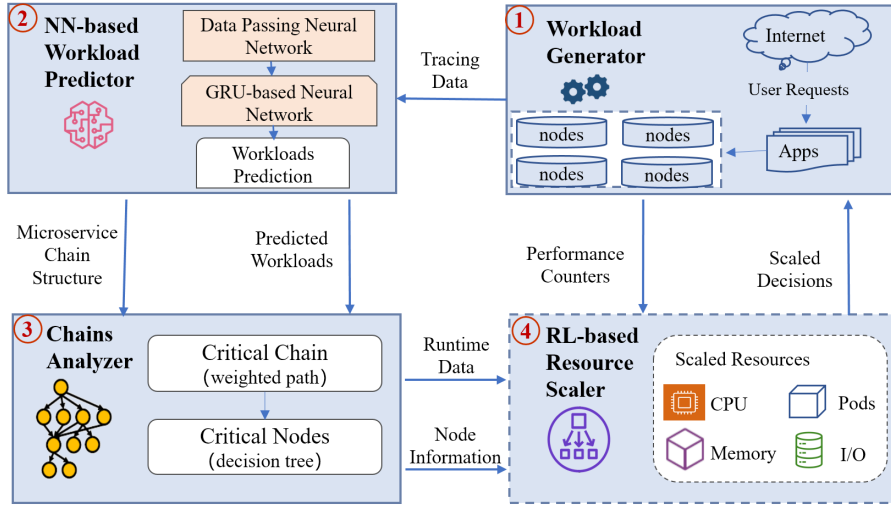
2 NN-based Workload Predictor

Data Passing Neural Network

GRU-based Neural Network

Workloads Prediction

Tracing Data

1 Workload Generator

Internet

User Requests

Apps

nodes

nodes

nodes

nodes

Microservice Chain Structure

Predicted Workloads

Performance Counters

Scaled Decisions

3 Chains Analyzer

Critical Chain (weighted path)

Critical Nodes (decision tree)

Runtime Data

Node Information

4 RL-based Resource Scaler

Scaled Resources

CPU

Pods

Memory

I/O